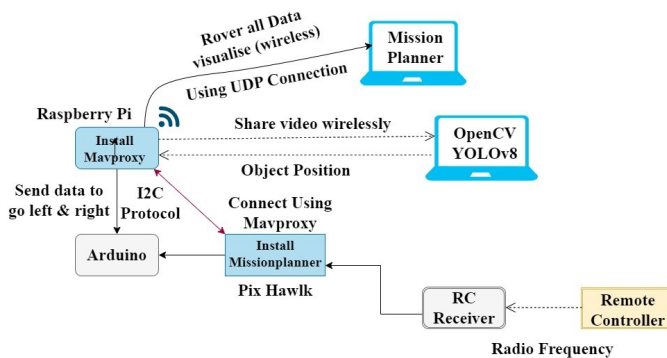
Rover all Data visualise (wireless)

Mission Planner

Using UDP Connection

Raspberry Pi

Install Mavproxy

Share video wirelessly

OpenCV YOLOv8

Object Position

Send data to go left & right

I2C Protocol

Connect Using Mavproxy

Arduino

Install Missionplanner

Pix Hawlk

RC Receiver

Remote Controller

Radio Frequency